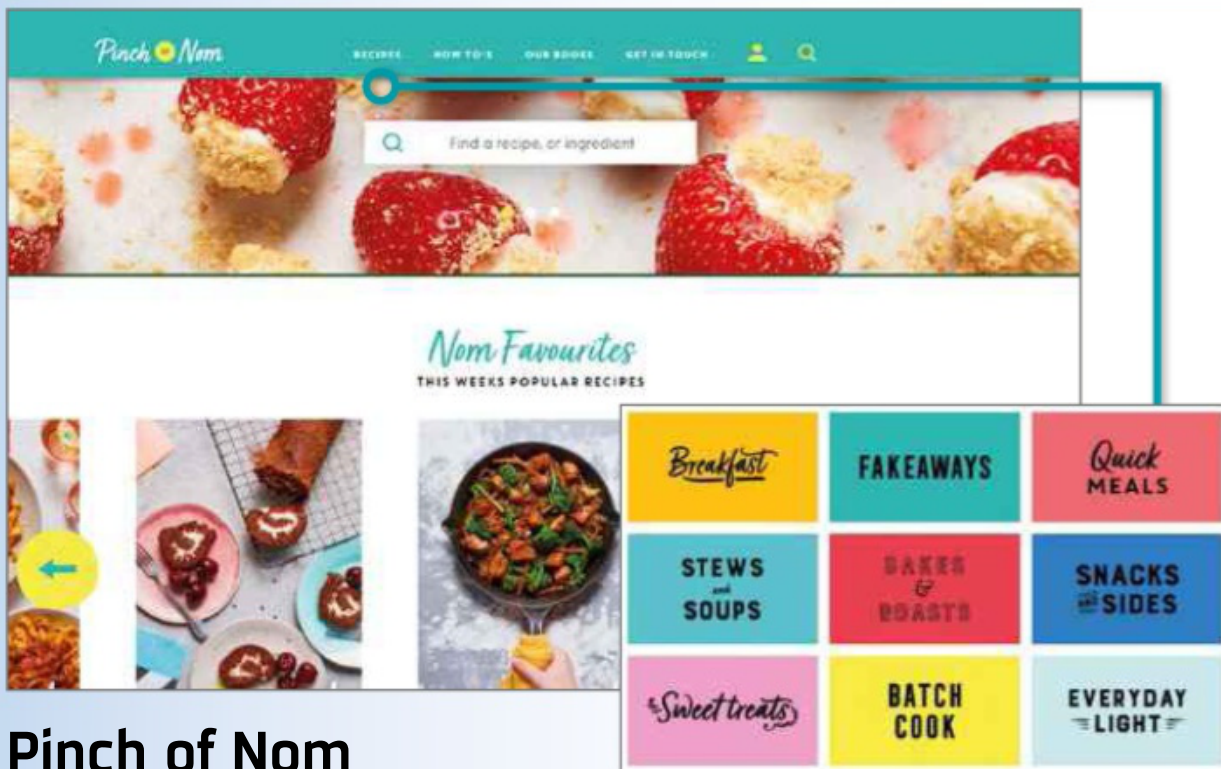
Pinch of Nom

RECIPES HOW TO'S OUR BOOKS GET IN TOUCH

Find a recipe, or ingredient

Nom Favourites
THIS WEEKS POPULAR RECIPES

Breakfast
FAKEAWAYS
Quick MEALS
STEWS and SOUPS
BAKES & ROASTS
SNACKS and SIDES
Sweet treats
BATCH COOK
EVERYDAY LIGHT

Pinch of Nom